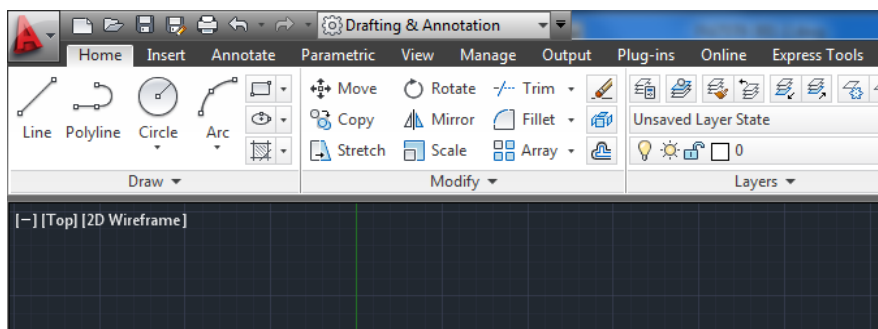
Drafting & Annotation

Home
Insert
Annotate
Parametric
View
Manage
Output
Plug-ins
Online
Express Tools

Line
Polyline
Circle
Arc

Move
Rotate
Trim
Copy
Mirror
Fillet
Stretch
Scale
Array

Unsaved Layer State
0

Draw
Modify
Layers

[−] [Top] [2D Wireframe]